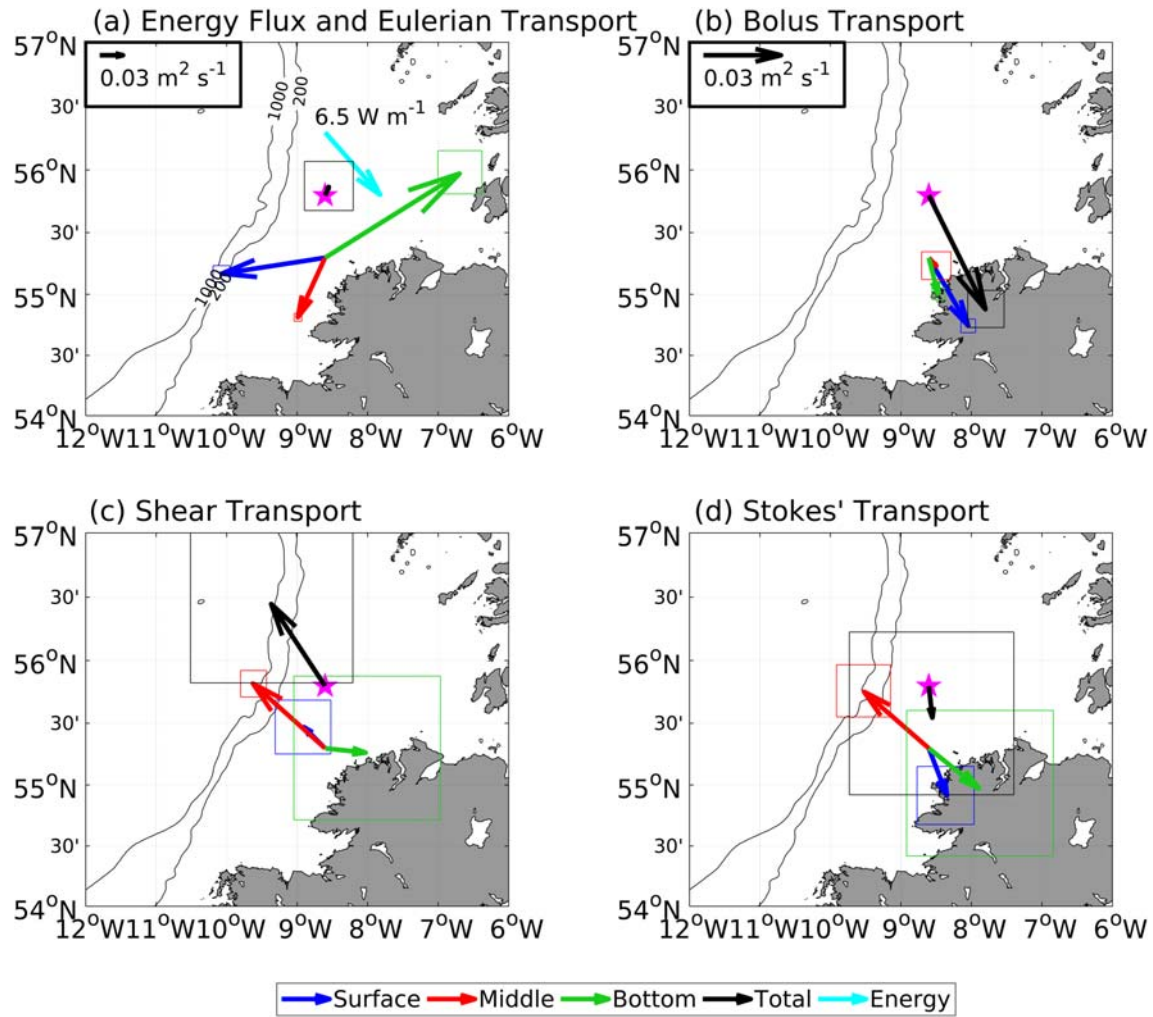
(a) Energy Flux and Eulerian Transport

$0.03\ m^2\ s^{-1}$

1000
200
$6.5\ W\ m^{-1}$
1000
200

57$^o$N
30'
56$^o$N
30'
55$^o$N
30'
54$^o$N
12$^o$W 11$^o$W 10$^o$W 9$^o$W 8$^o$W 7$^o$W 6$^o$W

(b) Bolus Transport

$0.03\ m^2\ s^{-1}$

57$^o$N
30'
56$^o$N
30'
55$^o$N
30'
54$^o$N
12$^o$W 11$^o$W 10$^o$W 9$^o$W 8$^o$W 7$^o$W 6$^o$W

(c) Shear Transport

57$^o$N
30'
56$^o$N
30'
55$^o$N
30'
54$^o$N
12$^o$W 11$^o$W 10$^o$W 9$^o$W 8$^o$W 7$^o$W 6$^o$W

(d) Stokes' Transport

57$^o$N
30'
56$^o$N
30'
55$^o$N
30'
54$^o$N
12$^o$W 11$^o$W 10$^o$W 9$^o$W 8$^o$W 7$^o$W 6$^o$W

Surface Middle Bottom Total Energy